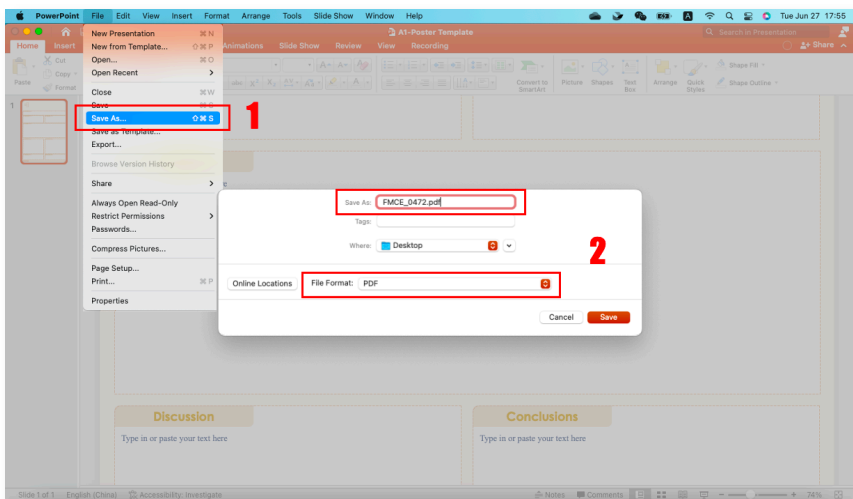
PowerPoint File Edit View Insert Format Arrange Tools Slide Show Window Help
Tue Jun 27 17:55

A1-Poster Template
Search in Presentation
Home Insert Animations Slide Show Review View Recording
Share

Cut
Copy
Paste
Format
Convert to SmartArt
Picture Shapes Text Box
Arrange Quick Styles
Shape Fill
Shape Outline

New Presentation ⌘N
New from Template... ⇧⌘P
Open... ⌘O
Open Recent
Close ⌘W
Save ⌘S
Save As... ⇧⌘S
Save as Template...
Export...
Browse Version History
Share
Always Open Read-Only
Restrict Permissions
Passwords...
Compress Pictures...
Page Setup...
Print... ⌘P
Properties

1

Save As: FMCE_0472.pdf
Tags:
Where: Desktop

2

Online Locations
File Format: PDF
Cancel
Save

Discussion
Type in or paste your text here
Conclusions
Type in or paste your text here

Slide 1 of 1 English (China) Accessibility: Investigate
Notes Comments
74%